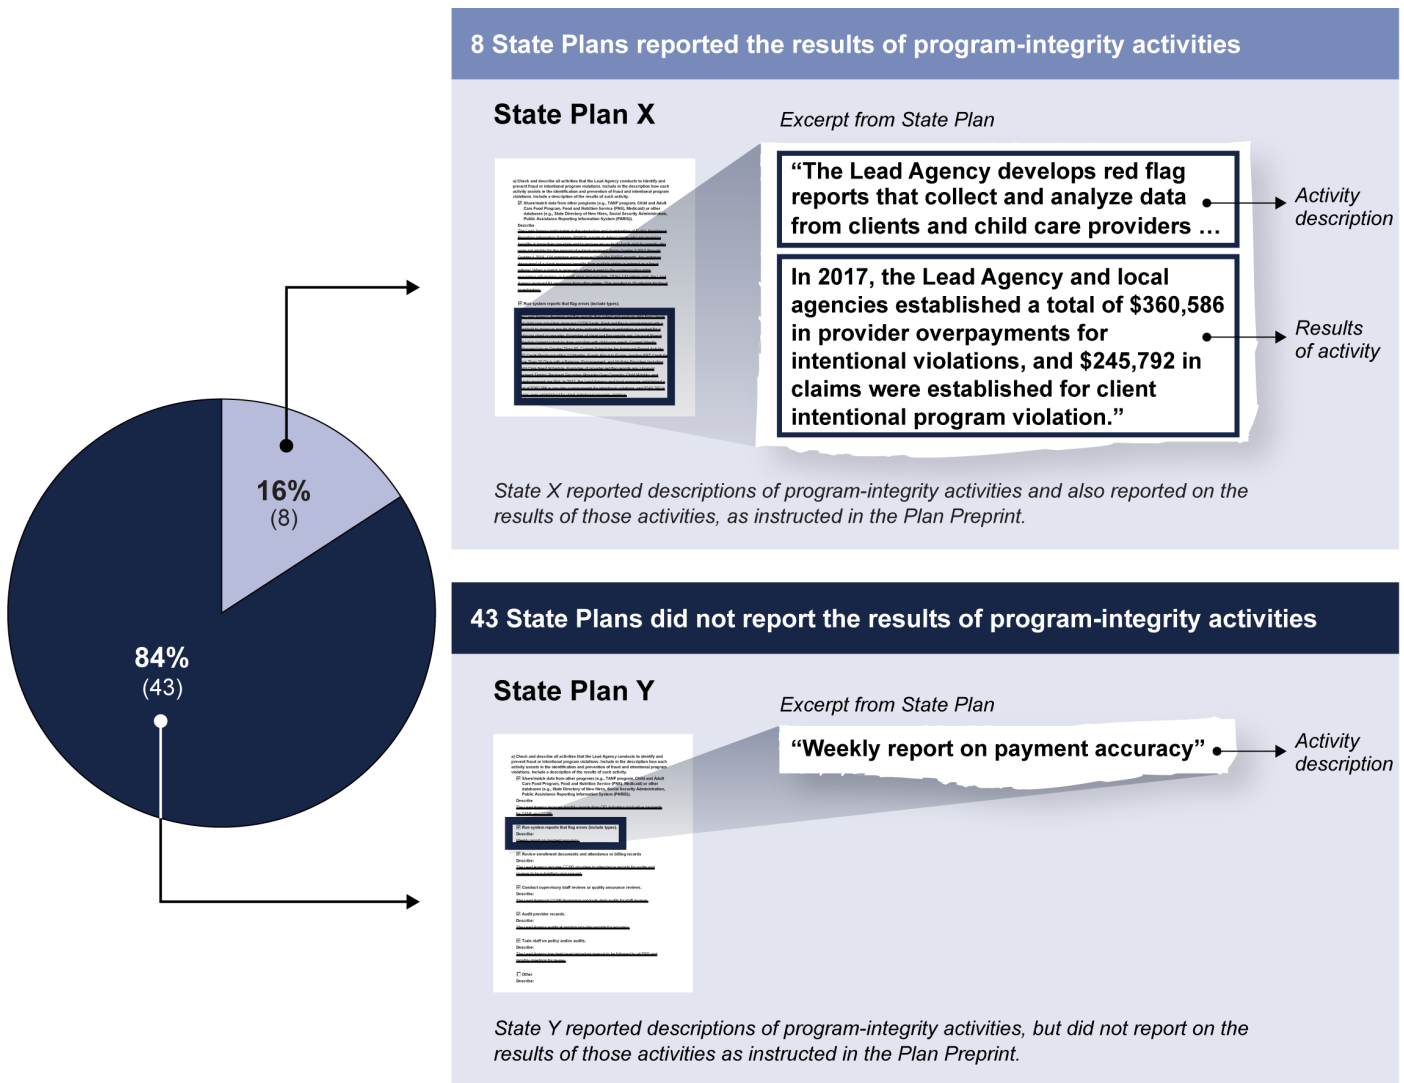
16%
(8)

84%
(43)

8 State Plans reported the results of program-integrity activities

State Plan X

Excerpt from State Plan

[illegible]

“The Lead Agency develops red flag reports that collect and analyze data from clients and child care providers …

Activity description

In 2017, the Lead Agency and local agencies established a total of $360,586 in provider overpayments for intentional violations, and $245,792 in claims were established for client intentional program violation.”

Results of activity

State X reported descriptions of program-integrity activities and also reported on the results of those activities, as instructed in the Plan Preprint.

43 State Plans did not report the results of program-integrity activities

State Plan Y

Excerpt from State Plan

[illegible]

“Weekly report on payment accuracy”

Activity description

State Y reported descriptions of program-integrity activities, but did not report on the results of those activities as instructed in the Plan Preprint.